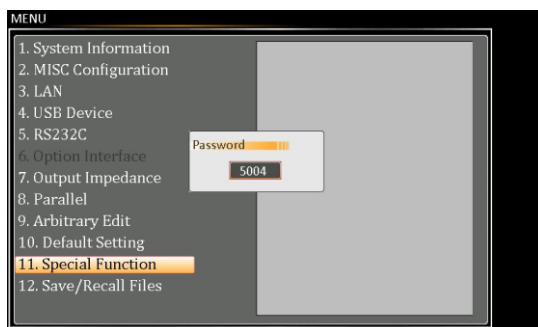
MENU

1. System Information
2. MISC Configuration
3. LAN
4. USB Device
5. RS232C
6. Option Interface
7. Output Impedance
8. Parallel
9. Arbitrary Edit
10. Default Setting
11. Special Function
12. Save/Recall Files

Password
5004